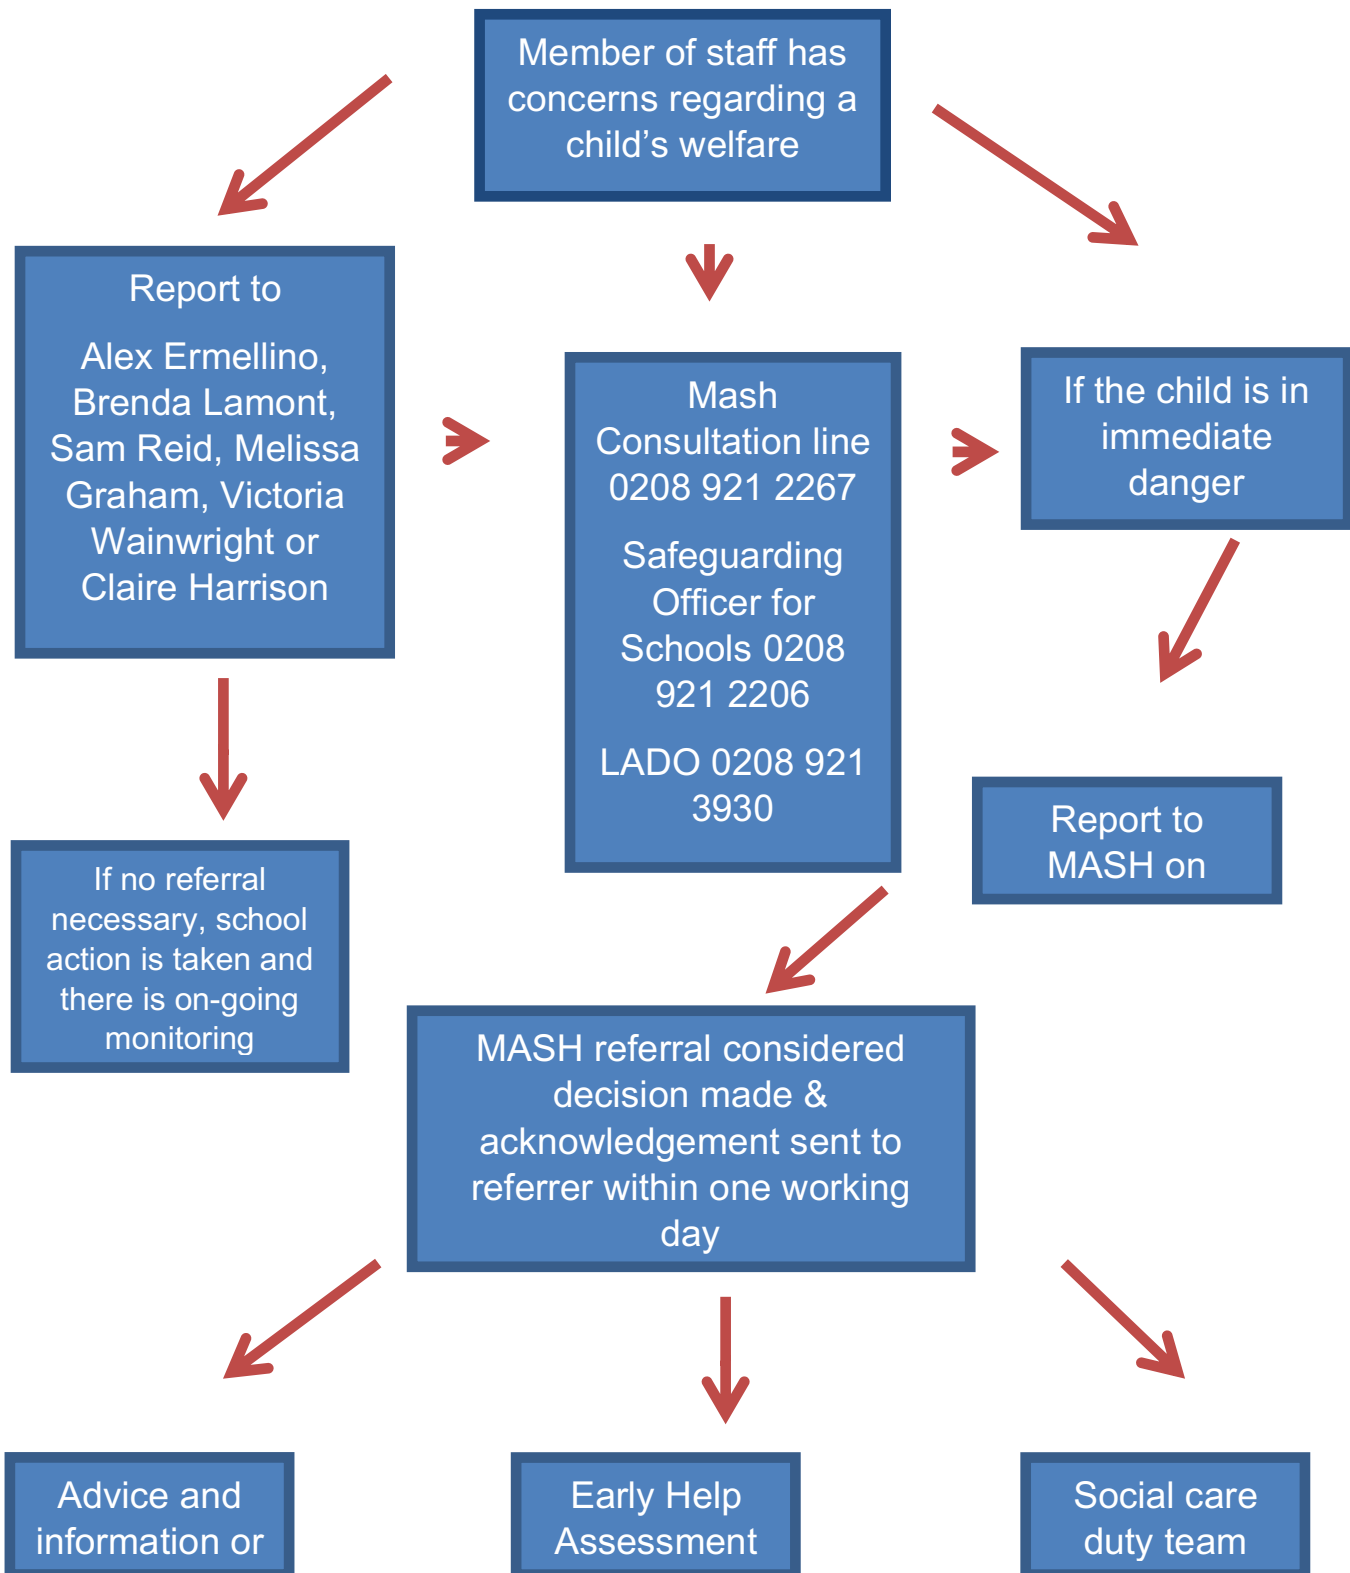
Member of staff has concerns regarding a child’s welfare

Report to

Alex Ermellino, Brenda Lamont, Sam Reid, Melissa Graham, Victoria Wainwright or Claire Harrison

Mash Consultation line 0208 921 2267

Safeguarding Officer for Schools 0208 921 2206

LADO 0208 921 3930

If the child is in immediate danger

Report to MASH on

If no referral necessary, school action is taken and there is on-going monitoring

MASH referral considered decision made & acknowledgement sent to referrer within one working day

Advice and information or

Early Help Assessment

Social care duty team